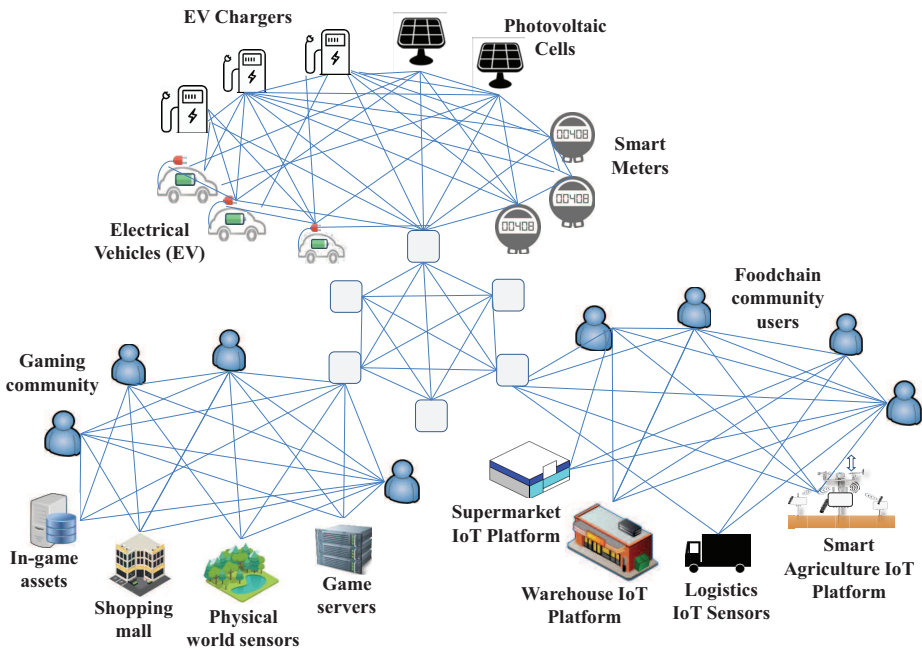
EV Chargers

Photovoltaic Cells

Smart Meters

Electrical Vehicles (EV)

Gaming community

Foodchain community users

In-game assets

Shopping mall

Physical world sensors

Game servers

Supermarket IoT Platform

Warehouse IoT Platform

Logistics IoT Sensors

Smart Agriculture IoT Platform